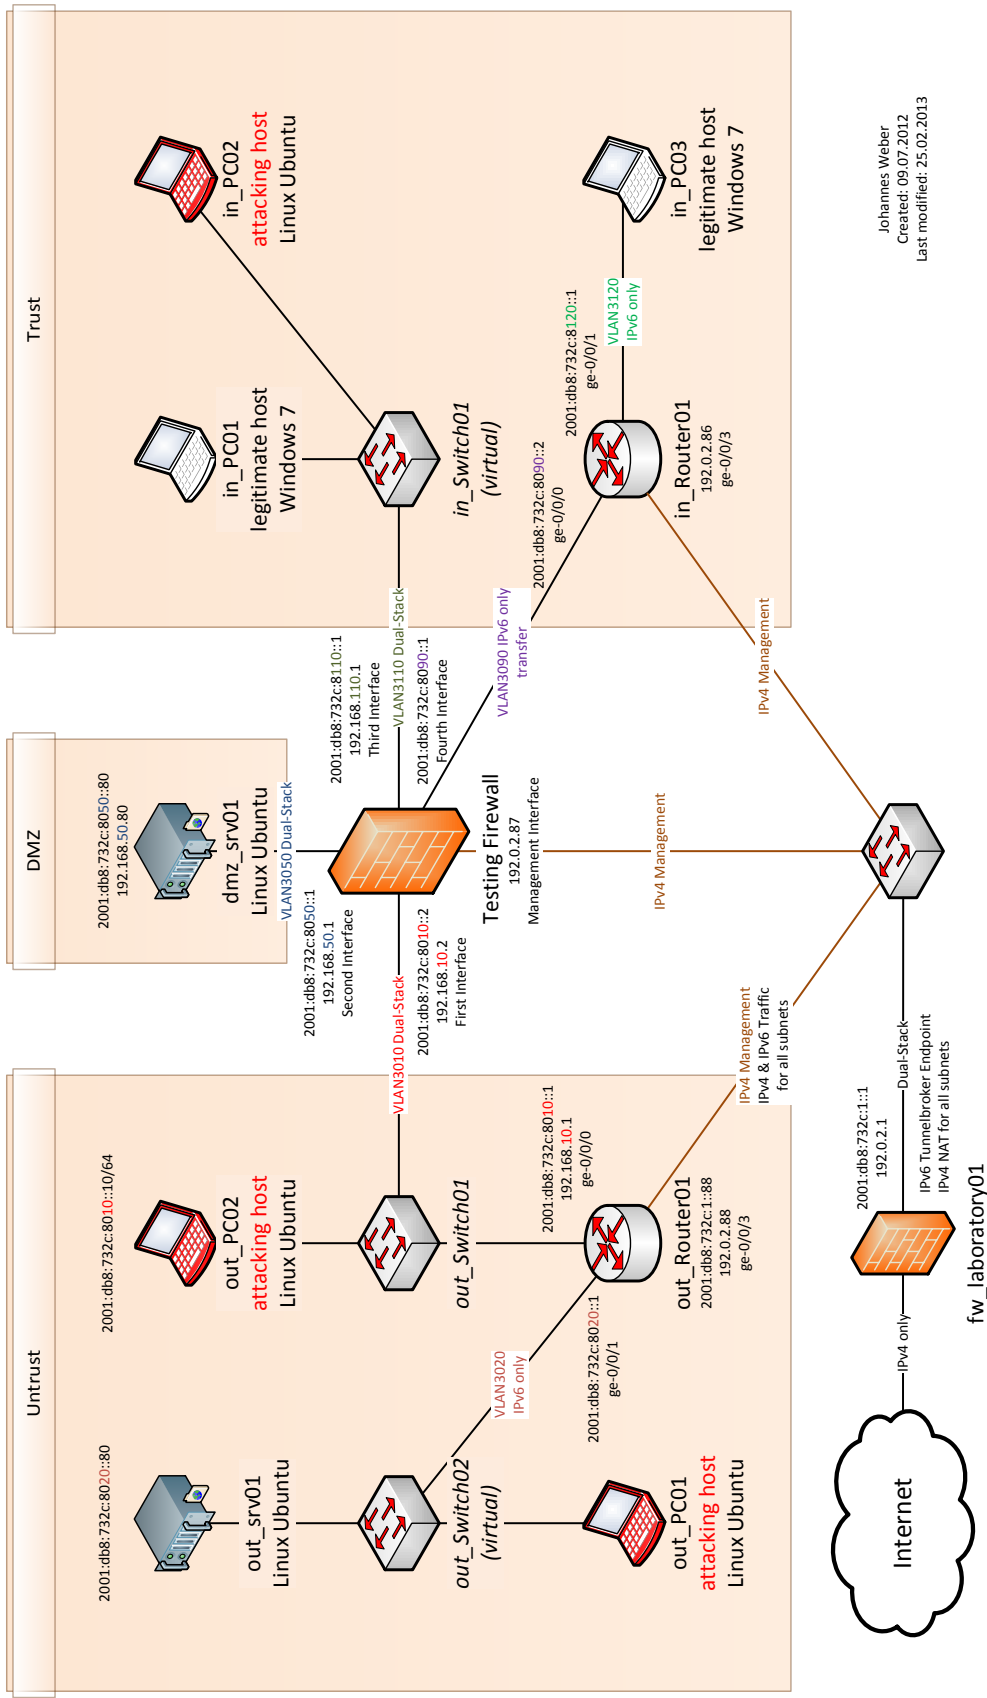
Trust

in_PC02
attacking host
Linux Ubuntu

in_PC01
legitimate host
Windows 7

in_Switch01
(virtual)

in_PC03
legitimate host
Windows 7

VLAN3120
IPv6 only

2001:db8:732c:8120::1
ge-0/0/1

in_Router01
192.0.2.86
ge-0/0/3

2001:db8:732c:8090::2
ge-0/0/0

Johannes Weber
Created: 09.07.2012
Last modified: 25.02.2013

DMZ

2001:db8:732c:8050::80
192.168.50.80

dmz_srv01
Linux Ubuntu

VLAN3050 Dual-Stack

2001:db8:732c:8050::1
192.168.50.1
Second Interface

2001:db8:732c:8110::1
192.168.110.1
Third Interface

VLAN3110 Dual-Stack

2001:db8:732c:8090::1
Fourth Interface

VLAN3090 IPv6 only
transfer

Testing Firewall
192.0.2.87
Management Interface

IPv4 Management

IPv4 Management

2001:db8:732c:8010::2
192.168.10.2
First Interface

VLAN3010 Dual-Stack

IPv4 Management
IPv4 & IPv6 Traffic
for all subnets

Untrust

2001:db8:732c:8010::10/64

out_PC02
attacking host
Linux Ubuntu

out_Switch01

2001:db8:732c:8010::1
192.168.10.1
ge-0/0/0

out_Router01
2001:db8:732c:1::88
192.0.2.88
ge-0/0/3

2001:db8:732c:8020::1
ge-0/0/1

VLAN3020
IPv6 only

2001:db8:732c:8020::80

out_srv01
Linux Ubuntu

out_Switch02
(virtual)

out_PC01
attacking host
Linux Ubuntu

2001:db8:732c:1::1
192.0.2.1

Dual-Stack

IPv6 Tunnelbroker Endpoint
IPv4 NAT for all subnets

IPv4 only

fw_laboratory01

Internet